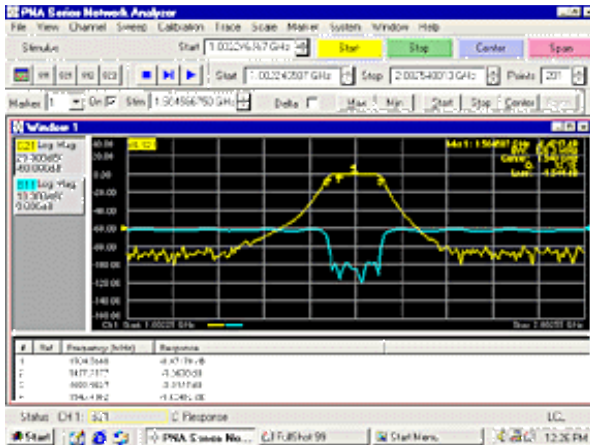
PNA Series Network Analyzer

File View Channel Sweep Calibration Trace Scale Marker System Window Help

Stimulus Start 1.002246307 GHz Start Stop Center Span

S11 S21 S12 S22 Start 1.002246307 GHz Stop 2.0025400*3 GHz Points 201

Marker 1 On Stim 1.504566750 GHz Delta Max Min Start Stop Center

Window 1

S21 Log Mag 20.000dB/ -80.000dB

S11 Log Mag 10.000dB/ 0.000dB

Mkr 1: 1.504567 GHz

Ch1: Start 1.00225 GHz Stop 2.00255 GHz

| # | Ref | Frequency (MHz) | Response |
|---|---|---|---|
| 1 | | 1504.5668 | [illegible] |
| 2 | | 1417.7177 | -1.3630 dB |
| 3 | | 1600.9007 | -3.0171 dB |
| 4 | | 1504.4062 | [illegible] |

Status CH1: S21 C Response LCL

Start PNA Series No... FullShot 99 Start Menu 12:26 PM